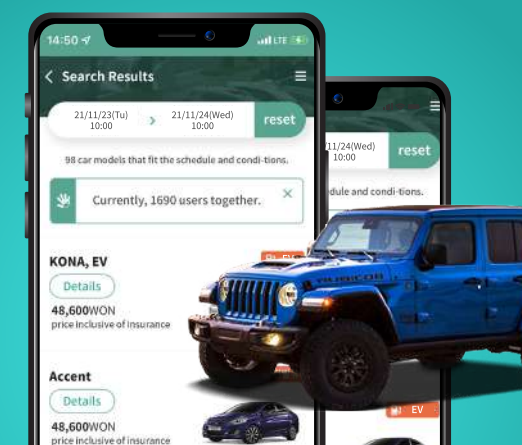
14:50

LTE

Search Results

21/11/23(Tu) 10:00

21/11/24(Wed) 10:00

reset

98 car models that fit the schedule and condi-tions.

Currently, 1690 users together.

KONA, EV

Details

48,600WON

price inclusive of insurance

Accent

Details

48,600WON

price inclusive of insurance

reset

dule and condi-tions.

EV

RUBICON